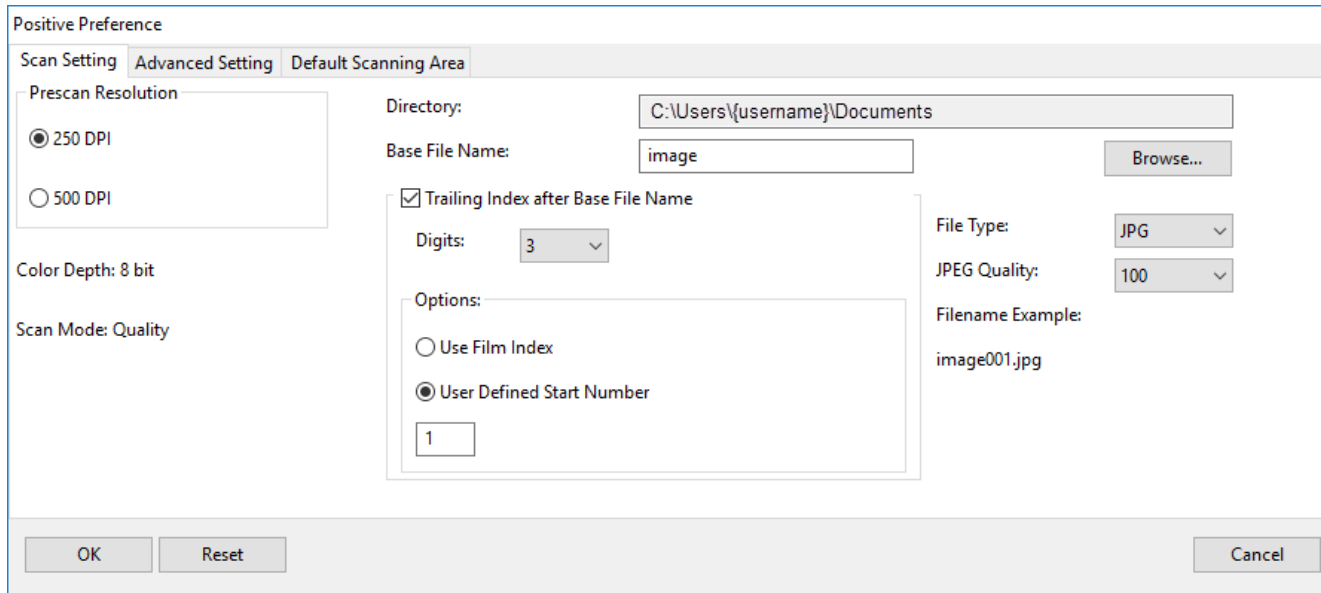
Positive Preference

Scan Setting | Advanced Setting | Default Scanning Area

Prescan Resolution

250 DPI

500 DPI

Color Depth: 8 bit

Scan Mode: Quality

Directory: C:\Users\{username}\Documents

Base File Name: image

Browse...

Trailing Index after Base File Name

Digits: 3

Options:

Use Film Index

User Defined Start Number

1

File Type: JPG

JPEG Quality: 100

Filename Example:

image001.jpg

OK

Reset

Cancel